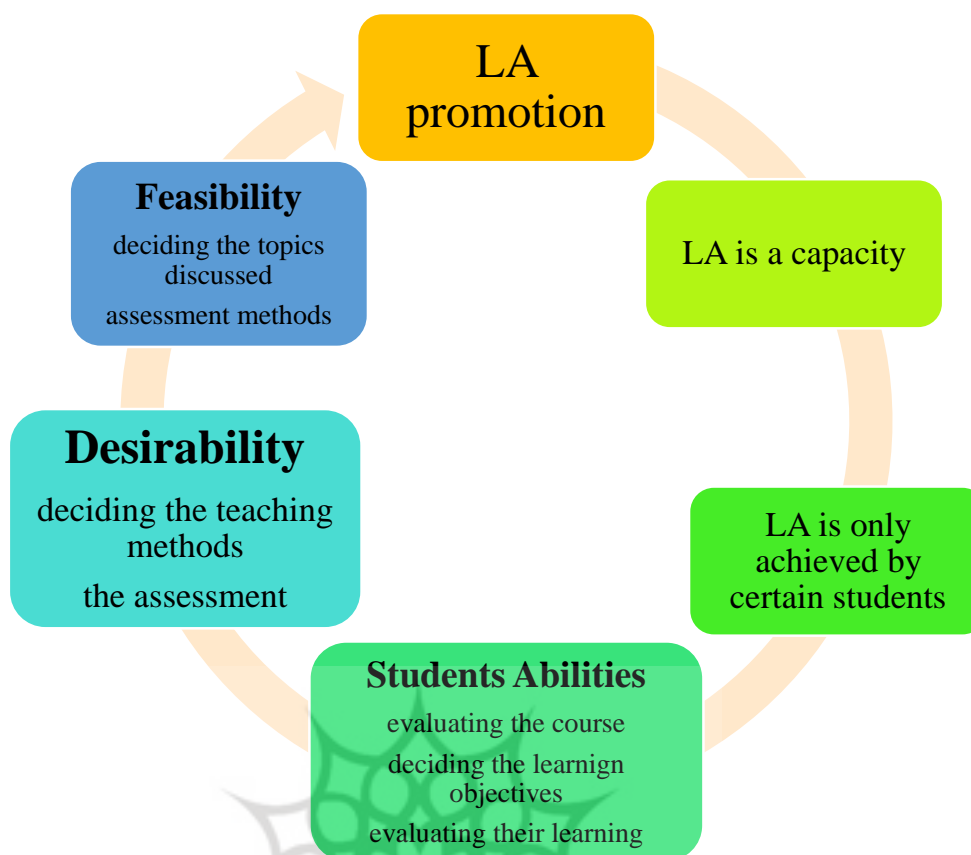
LA promotion

LA is a capacity

LA is only achieved by certain students

Students Abilities

evaluating the course

deciding the learnign objectives

evaluating their learning

Desirability

deciding the teaching methods

the assessment

Feasibility

deciding the topics discussed

assessment methods